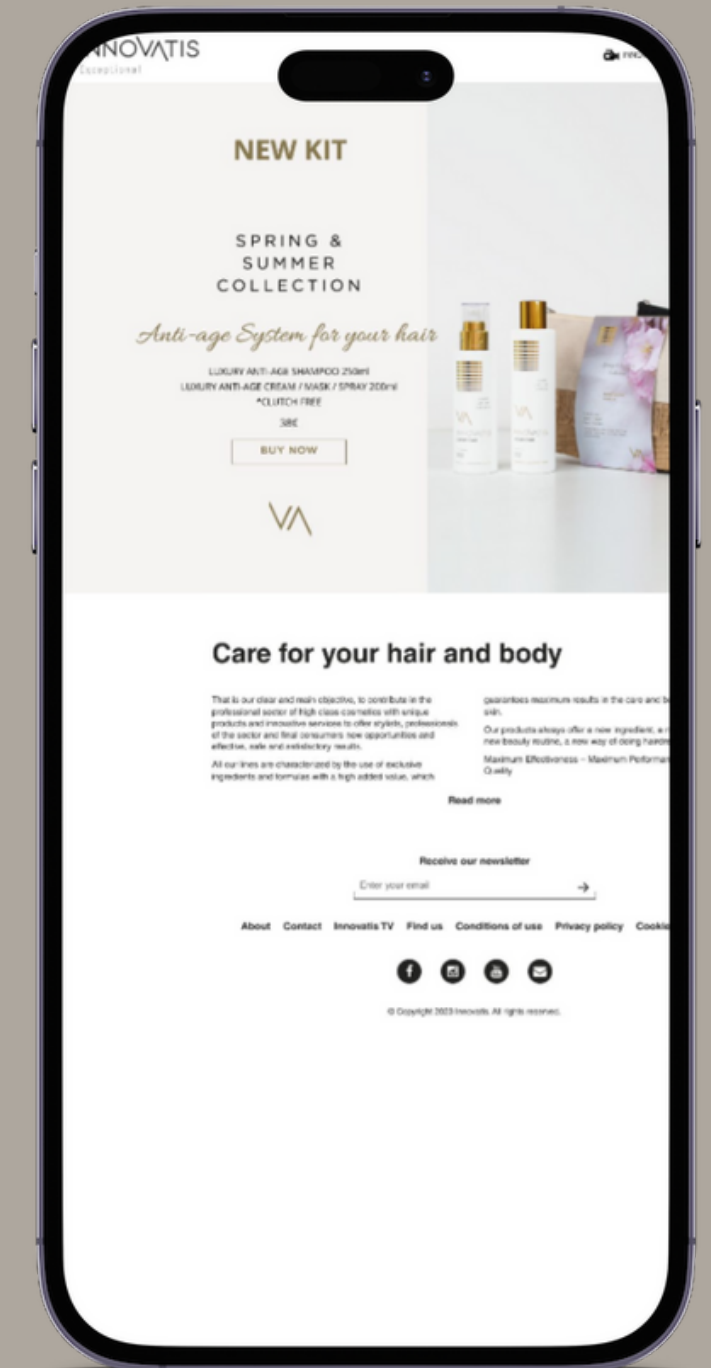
NNOVATIS
exceptional

NEW KIT

SPRING & SUMMER COLLECTION

Anti-age System for your hair

LUXURY ANTI-AGE SHAMPOO 250ml
LUXURY ANTI-AGE CREAM / MASK / SPRAY 200ml
*CLUTCH FREE
38€

BUY NOW

VA

Care for your hair and body

That is our clear and main objective, to contribute in the professional sector of high class cosmetics with unique products and innovative services to offer stylists, professionals of the sector and final consumers new opportunities and effective, safe and satisfactory results.

All our lines are characterized by the use of exclusive ingredients and formulas with a high added value, which

guarantees maximum results in the care and b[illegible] skin.

Our products always offer a new ingredient, a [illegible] new beauty routine, a new way of doing haird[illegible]

Maximum Effectiveness – Maximum Performa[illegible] Quality

Read more

Receive our newsletter

Enter your email

About Contact Innovatis TV Find us Conditions of use Privacy policy Cooki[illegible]

© Copyright 2023 Innovatis. All rights reserved.